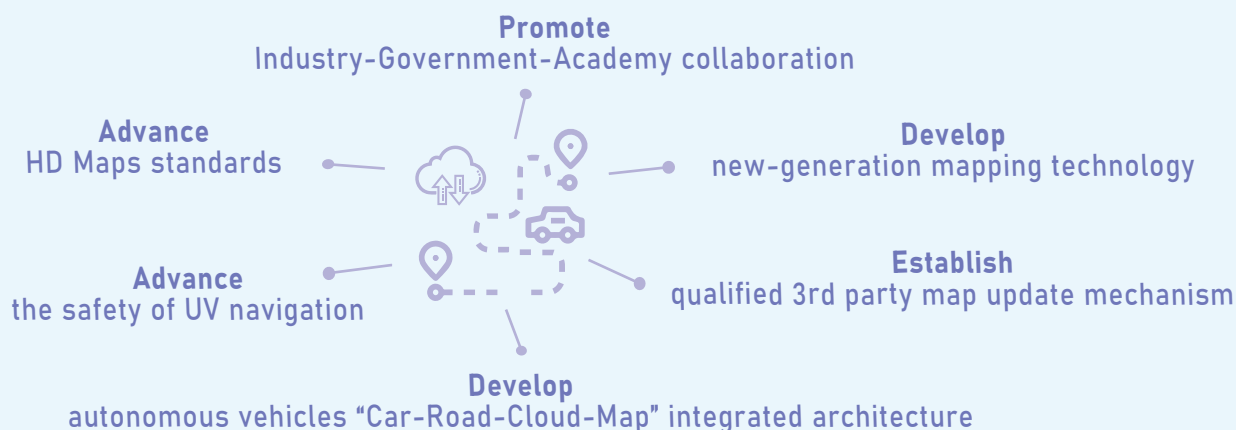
Promote
Industry-Government-Academy collaboration

Advance
HD Maps standards

Develop
new-generation mapping technology

Advance
the safety of UV navigation

Establish
qualified 3rd party map update mechanism

Develop
autonomous vehicles “Car-Road-Cloud-Map” integrated architecture